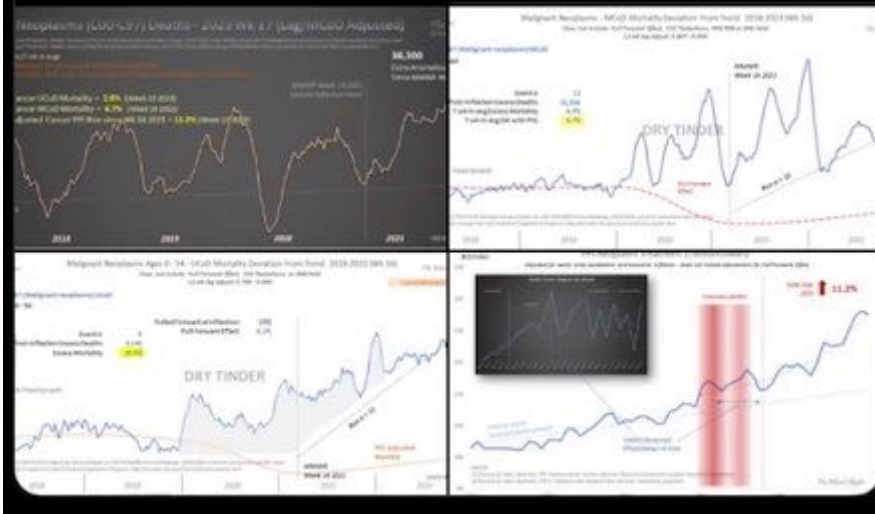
Neoplasms (C00-C97) Deaths - 2023 Wk 17 (Lag/MCoD Adjusted)

36,300

Cancer MCoD Mortality = 3.8%
Cancer MCoD Mortality = 4.7%
Adjusted Cancer PFE Rise since Wk 14 2021 = 11.2%

2018
2019
2020
2021

Malignant Neoplasms - MCoD Mortality Deviation from Trend 2018-2023 Wk 16

DRY TINDER

Malignant Neoplasms Ages 0 - 54 - MCoD Mortality Deviation from Trend 2018-2023 Wk 16

Excess Mortality

DRY TINDER

2018
2019
2020
2021

11.2%